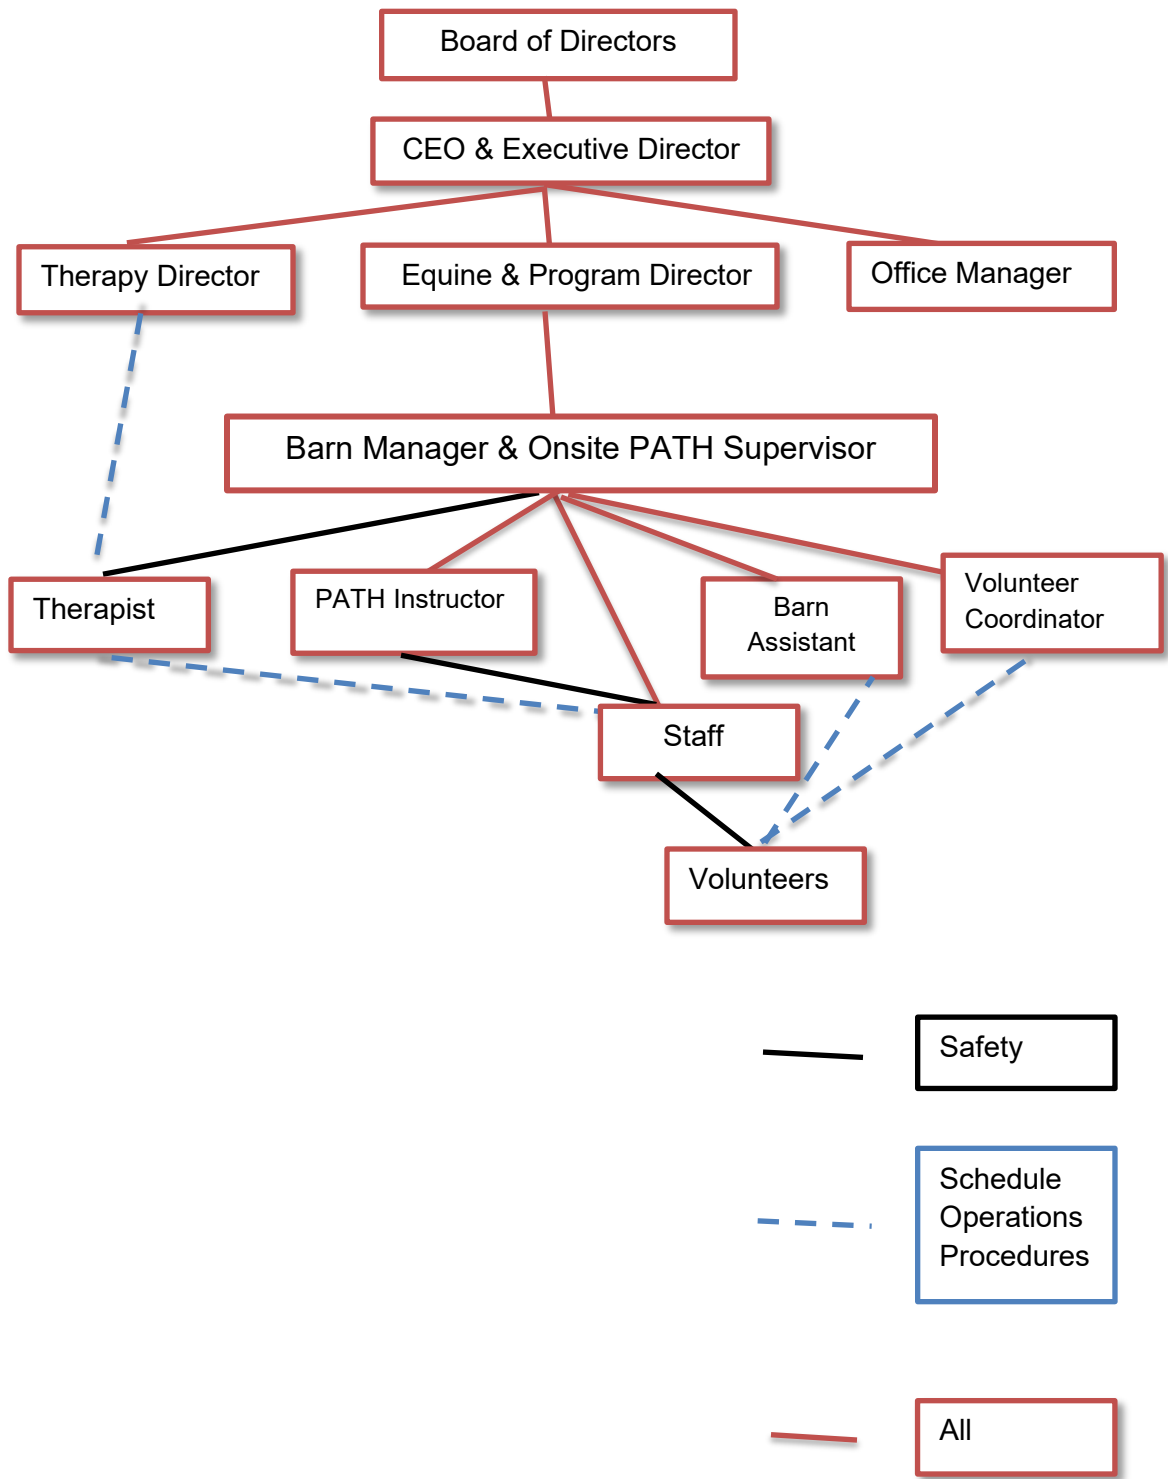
Board of Directors

CEO & Executive Director

Therapy Director

Equine & Program Director

Office Manager

Barn Manager & Onsite PATH Supervisor

Therapist

PATH Instructor

Barn Assistant

Volunteer Coordinator

Staff

Volunteers

Safety

Schedule Operations Procedures

All